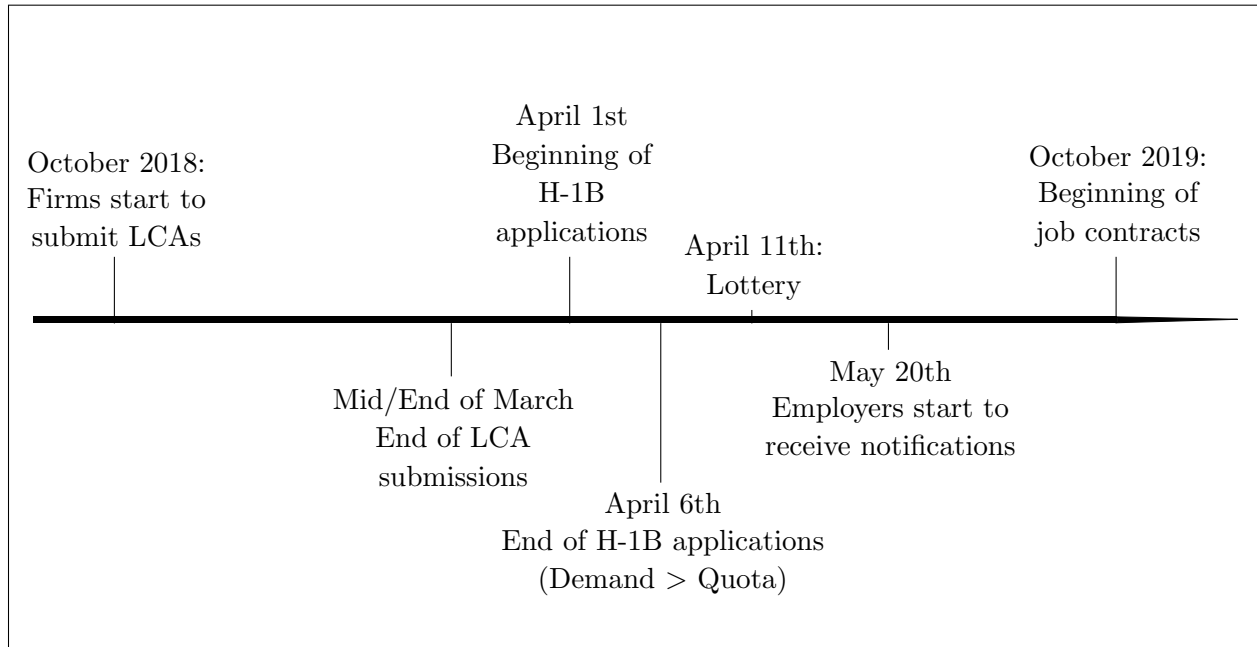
October 2018: Firms start to submit LCAs

April 1st Beginning of H-1B applications

April 11th: Lottery

October 2019: Beginning of job contracts

Mid/End of March End of LCA submissions

April 6th End of H-1B applications (Demand > Quota)

May 20th Employers start to receive notifications